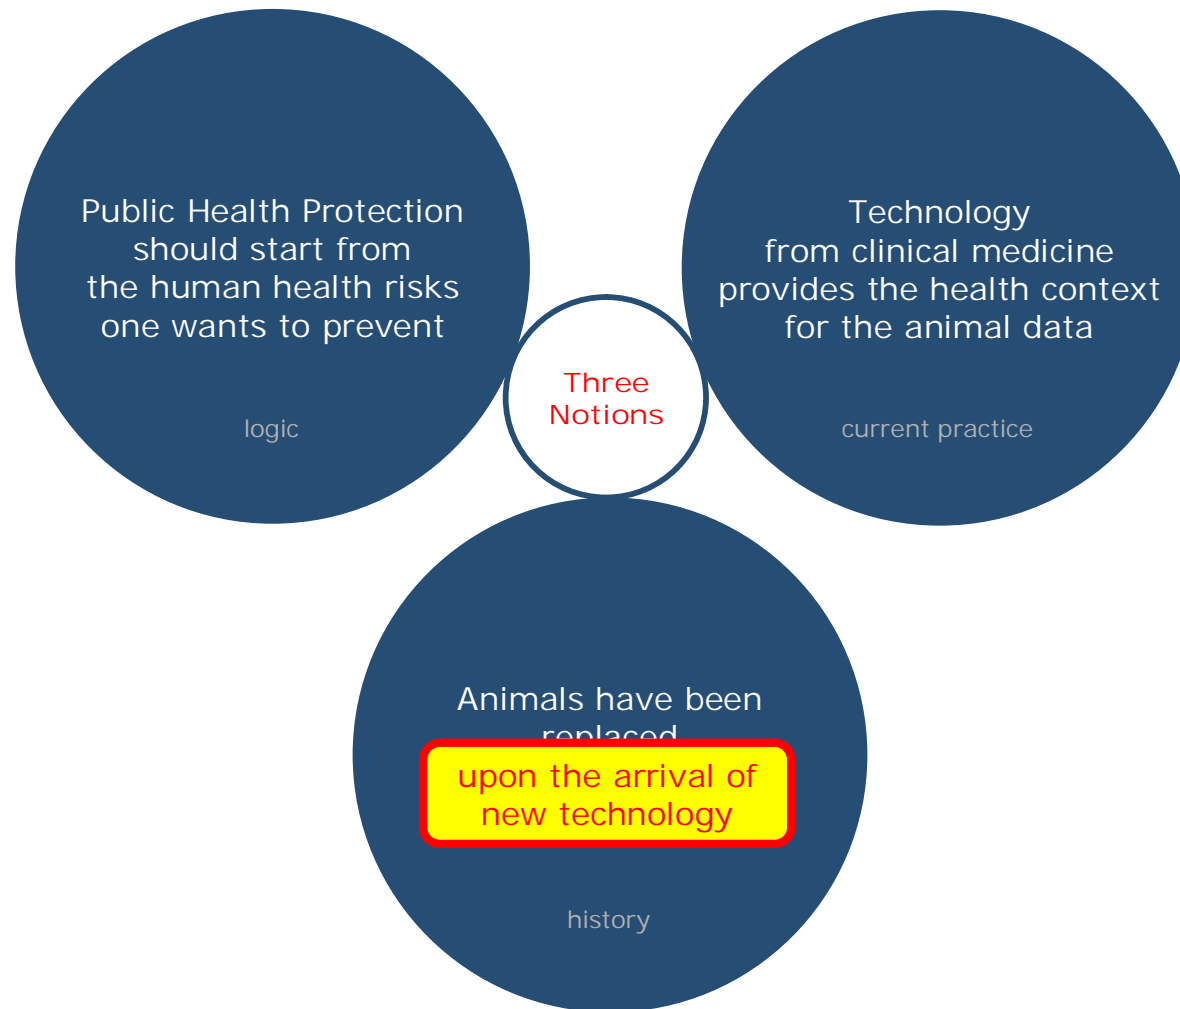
Public Health Protection should start from the human health risks one wants to prevent

logic

Three Notions

Technology from clinical medicine provides the health context for the animal data

current practice

Animals have been replaced

upon the arrival of new technology

history